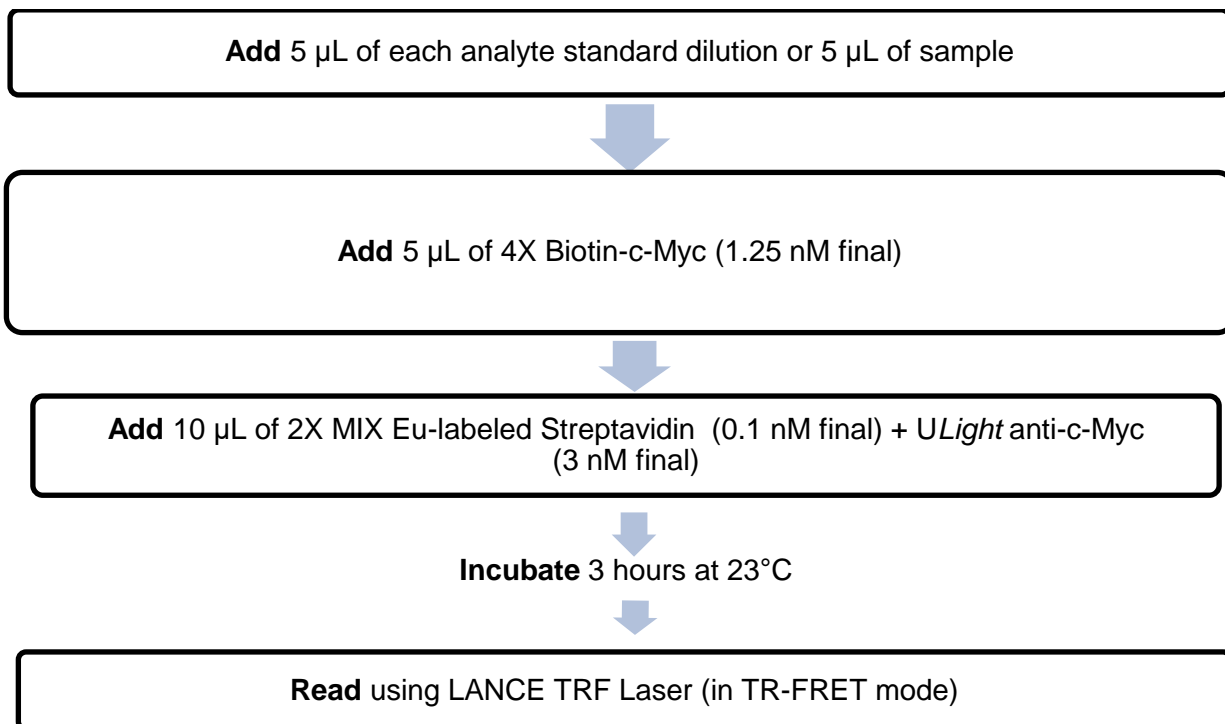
Add 5 µL of each analyte standard dilution or 5 µL of sample

Add 5 µL of 4X Biotin-c-Myc (1.25 nM final)

Add 10 µL of 2X MIX Eu-labeled Streptavidin (0.1 nM final) + ULight anti-c-Myc (3 nM final)

Incubate 3 hours at 23°C

Read using LANCE TRF Laser (in TR-FRET mode)